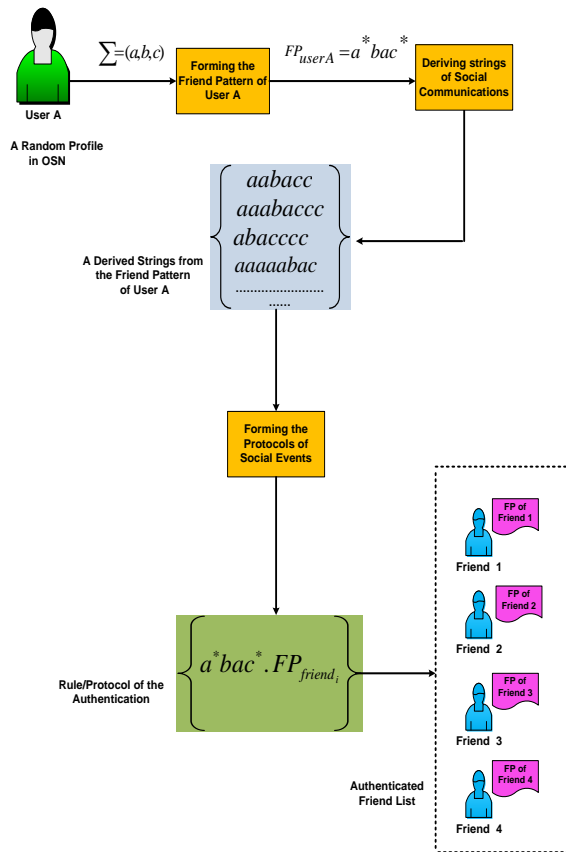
User A

A Random Profile in OSN

$\sum=(a,b,c)$

Forming the Friend Pattern of User A

$FP_{userA}=a^{*}bac^{*}$

Deriving strings of Social Communications

aabacc
aaabaccc
abacccc
aaaaabac
.......................
......

A Derived Strings from the Friend Pattern of User A

Forming the Protocols of Social Events

$a^{*}bac^{*}.FP_{friend_i}$

Rule/Protocol of the Authentication

FP of Friend 1

Friend 1

FP of Friend 2

Friend 2

FP of Friend 3

Friend 3

FP of Friend 4

Friend 4

Authenticated Friend List